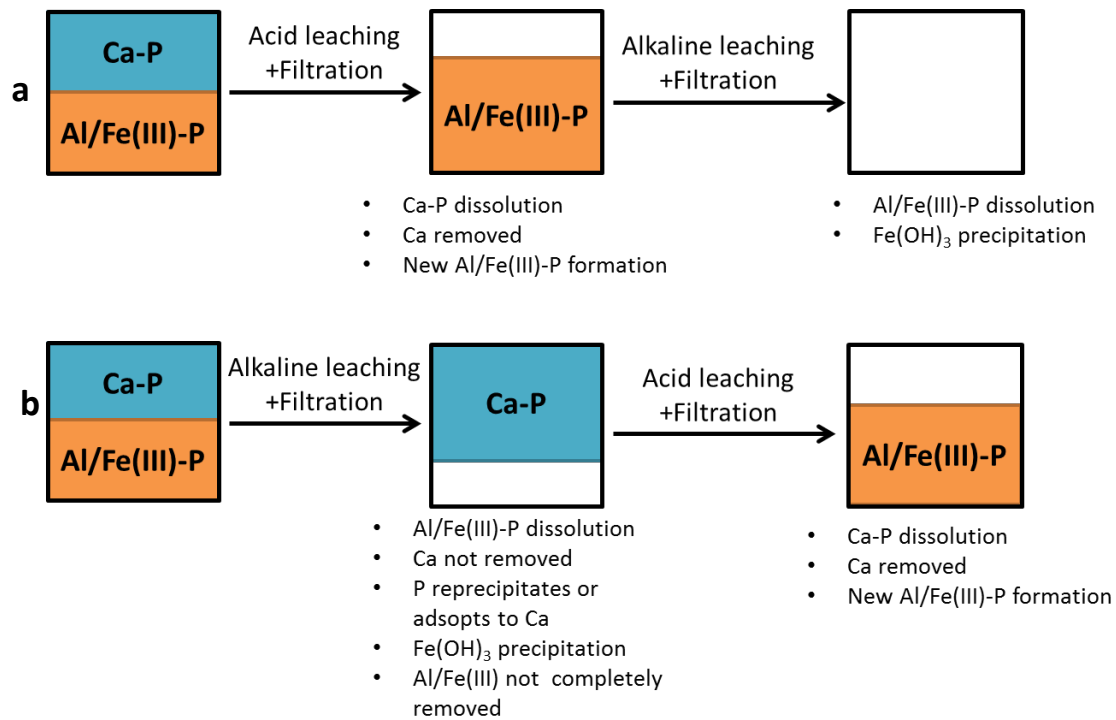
a

Ca-P
Al/Fe(III)-P

Acid leaching
+Filtration

Al/Fe(III)-P

Alkaline leaching
+Filtration

• Ca-P dissolution
• Ca removed
• New Al/Fe(III)-P formation

• Al/Fe(III)-P dissolution
• $Fe(OH)_3$ precipitation

b

Ca-P
Al/Fe(III)-P

Alkaline leaching
+Filtration

Ca-P

Acid leaching
+Filtration

Al/Fe(III)-P

• Al/Fe(III)-P dissolution
• Ca not removed
• P reprecipitates or adsopts to Ca
• $Fe(OH)_3$ precipitation
• Al/Fe(III) not completely removed

• Ca-P dissolution
• Ca removed
• New Al/Fe(III)-P formation